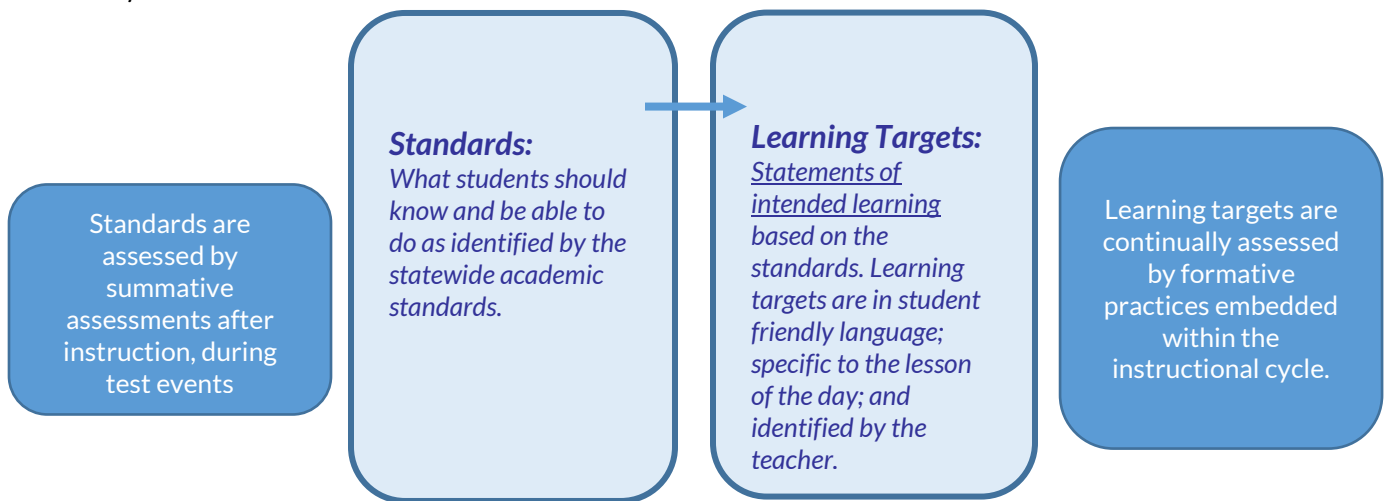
Standards are assessed by summative assessments after instruction, during test events

**Standards:**
*What students should know and be able to do as identified by the statewide academic standards.*

**Learning Targets:**
*Statements of intended learning based on the standards. Learning targets are in student friendly language; specific to the lesson of the day; and identified by the teacher.*

Learning targets are continually assessed by formative practices embedded within the instructional cycle.